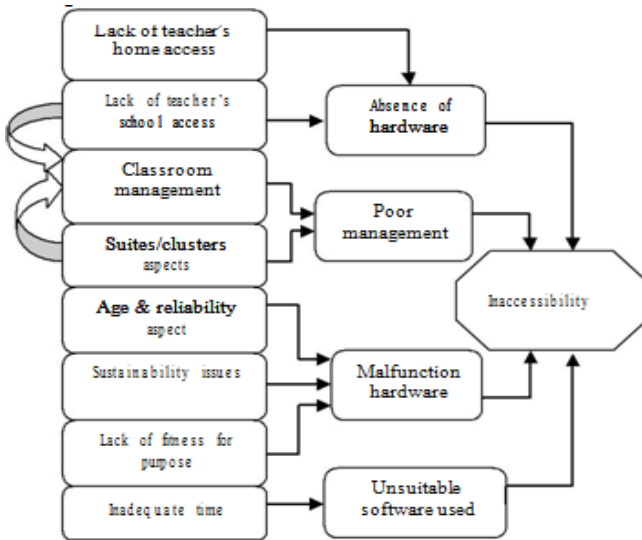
Lack of teacher's home access

Lack of teacher's school access

Classroom management

Suites/clusters aspects

Age & reliability aspect

Sustainability issues

Lack of fitness for purpose

Inadequate time

Absence of hardware

Poor management

Malfunction hardware

Unsuitable software used

Inaccessibility